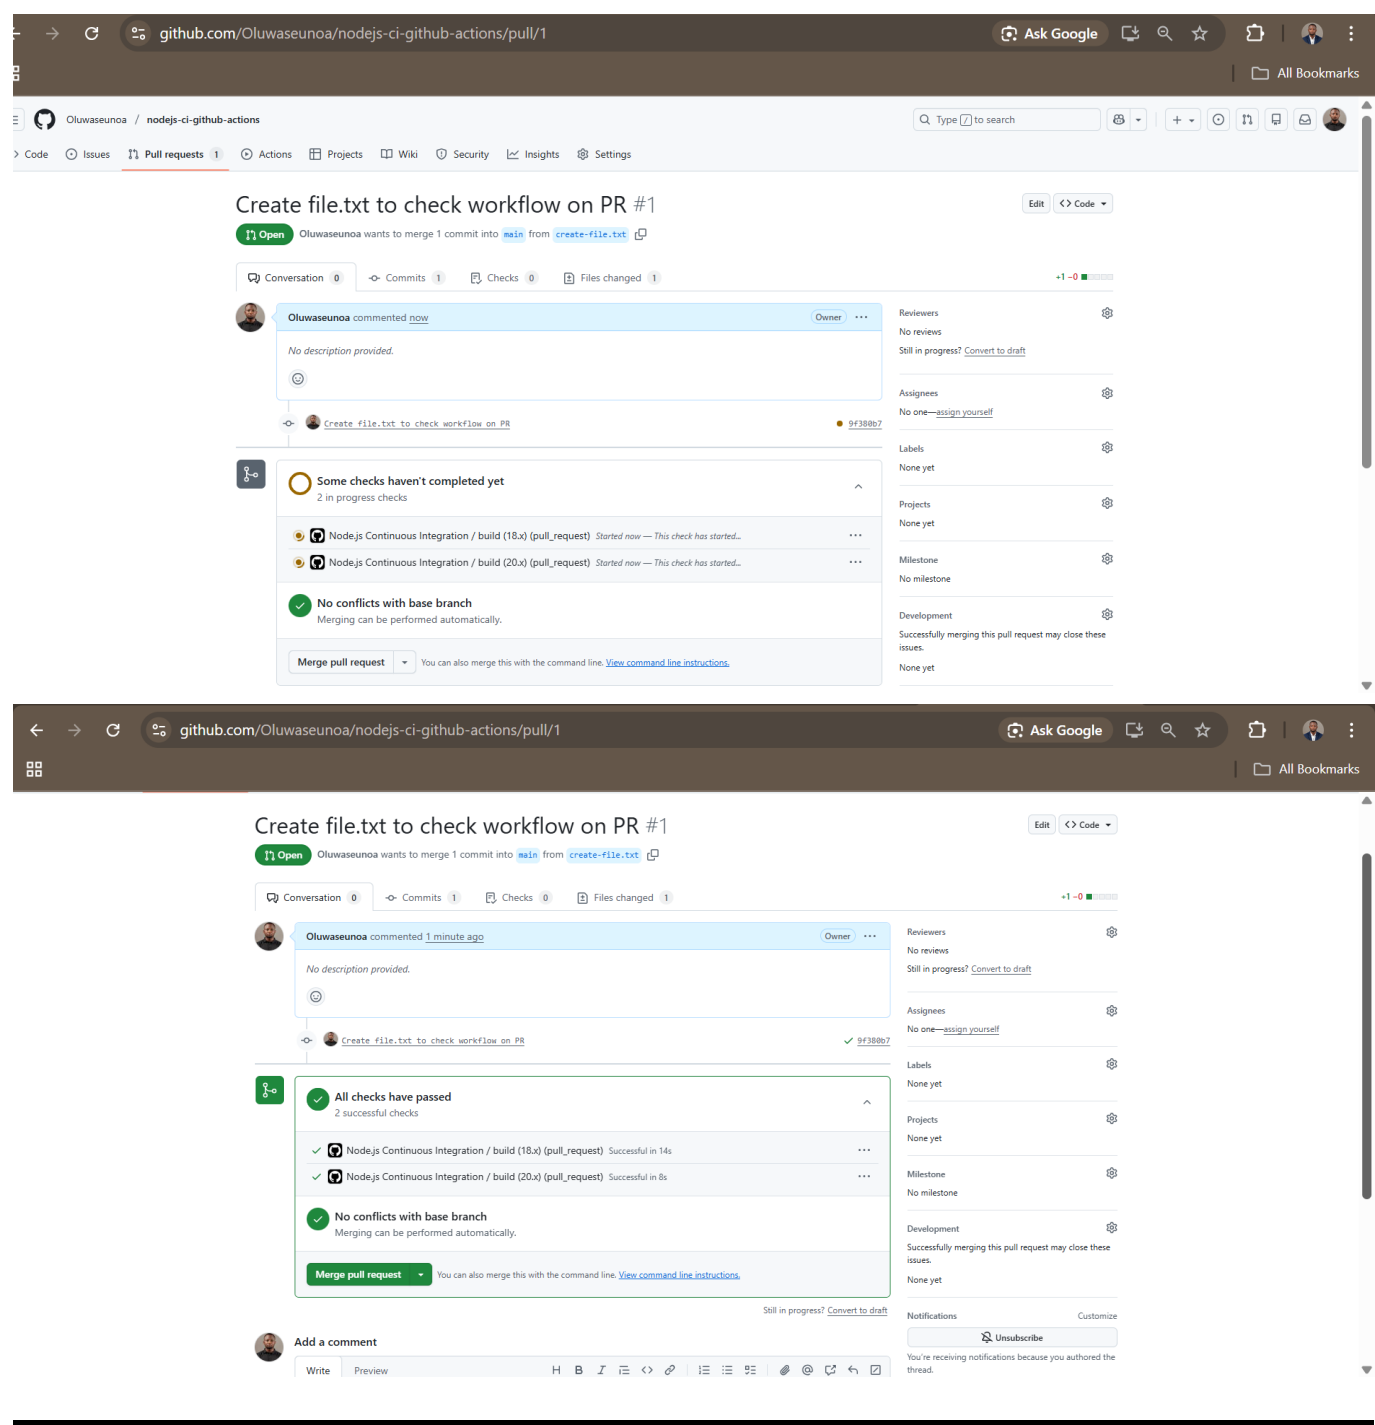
github.com/Oluwaseunoa/nodejs-ci-github-actions/pull/1
Ask Google
All Bookmarks

Oluwaseunoa / nodejs-ci-github-actions
Type / to search

Code Issues Pull requests 1 Actions Projects Wiki Security Insights Settings

Create file.txt to check workflow on PR #1
Edit Code
Open Oluwaseunoa wants to merge 1 commit into main from create-file.txt

Conversation 0 Commits 1 Checks 0 Files changed 1
+1 −0

Oluwaseunoa commented now Owner
No description provided.

Create file.txt to check workflow on PR 9f380b7

Some checks haven't completed yet
2 in progress checks
Node.js Continuous Integration / build (18.x) (pull_request) Started now — This check has started...
Node.js Continuous Integration / build (20.x) (pull_request) Started now — This check has started...

No conflicts with base branch
Merging can be performed automatically.

Merge pull request You can also merge this with the command line. View command line instructions.

Reviewers
No reviews
Still in progress? Convert to draft
Assignees
No one—assign yourself
Labels
None yet
Projects
None yet
Milestone
No milestone
Development
Successfully merging this pull request may close these issues.
None yet

github.com/Oluwaseunoa/nodejs-ci-github-actions/pull/1
Ask Google
All Bookmarks

Create file.txt to check workflow on PR #1
Edit Code
Open Oluwaseunoa wants to merge 1 commit into main from create-file.txt

Conversation 0 Commits 1 Checks 0 Files changed 1
+1 −0

Oluwaseunoa commented 1 minute ago Owner
No description provided.

Create file.txt to check workflow on PR 9f380b7

All checks have passed
2 successful checks
Node.js Continuous Integration / build (18.x) (pull_request) Successful in 14s
Node.js Continuous Integration / build (20.x) (pull_request) Successful in 8s

No conflicts with base branch
Merging can be performed automatically.

Merge pull request You can also merge this with the command line. View command line instructions.

Still in progress? Convert to draft

Add a comment
Write Preview H B I

Reviewers
No reviews
Still in progress? Convert to draft
Assignees
No one—assign yourself
Labels
None yet
Projects
None yet
Milestone
No milestone
Development
Successfully merging this pull request may close these issues.
None yet
Notifications Customize
Unsubscribe
You're receiving notifications because you authored the thread.